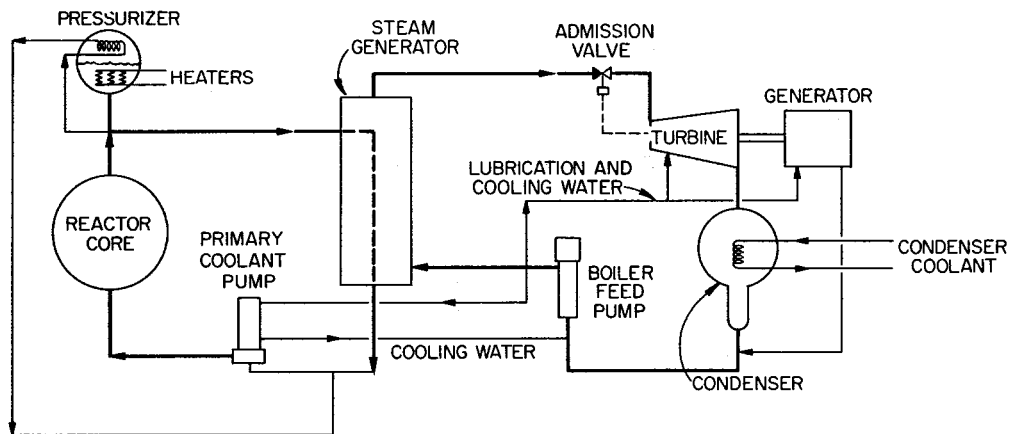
PRESSURIZER

HEATERS

STEAM GENERATOR

ADMISSION VALVE

GENERATOR

TURBINE

LUBRICATION AND COOLING WATER

REACTOR CORE

PRIMARY COOLANT PUMP

BOILER FEED PUMP

CONDENSER COOLANT

COOLING WATER

CONDENSER